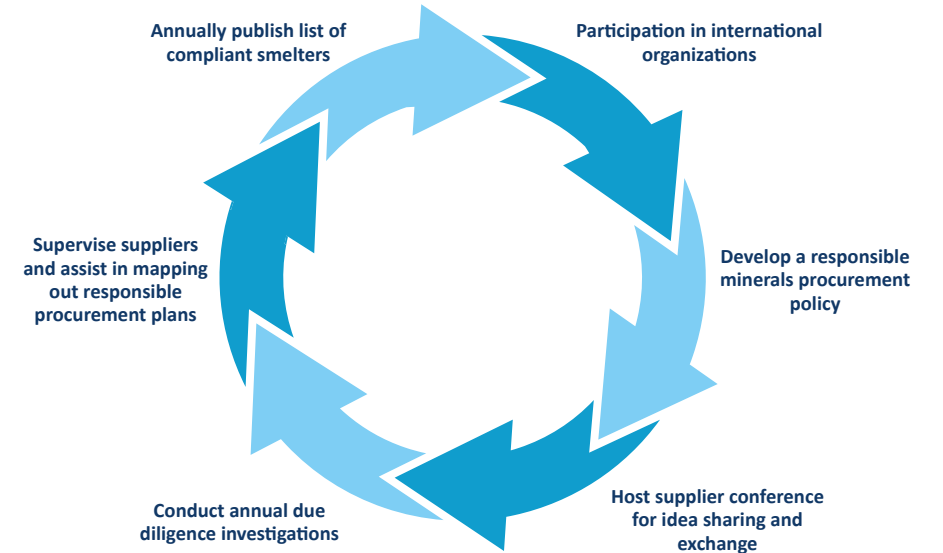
Annually publish list of compliant smelters

Participation in international organizations

Develop a responsible minerals procurement policy

Host supplier conference for idea sharing and exchange

Conduct annual due diligence investigations

Supervise suppliers and assist in mapping out responsible procurement plans